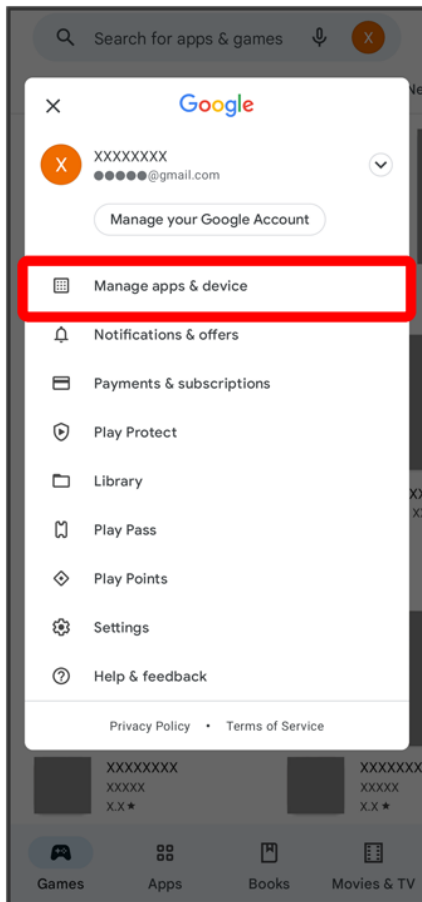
Search for apps & games

X

Ne

Google

X

XXXXXXXX
●●●●●@gmail.com

Manage your Google Account

Manage apps & device

Notifications & offers

Payments & subscriptions

Play Protect

Library

Play Pass

Play Points

Settings

Help & feedback

Privacy Policy • Terms of Service

XXXXXXXX
XXXXX
X.X ★

XXXXXX
XXXXX
X.X ★

Games

Apps

Books

Movies & TV